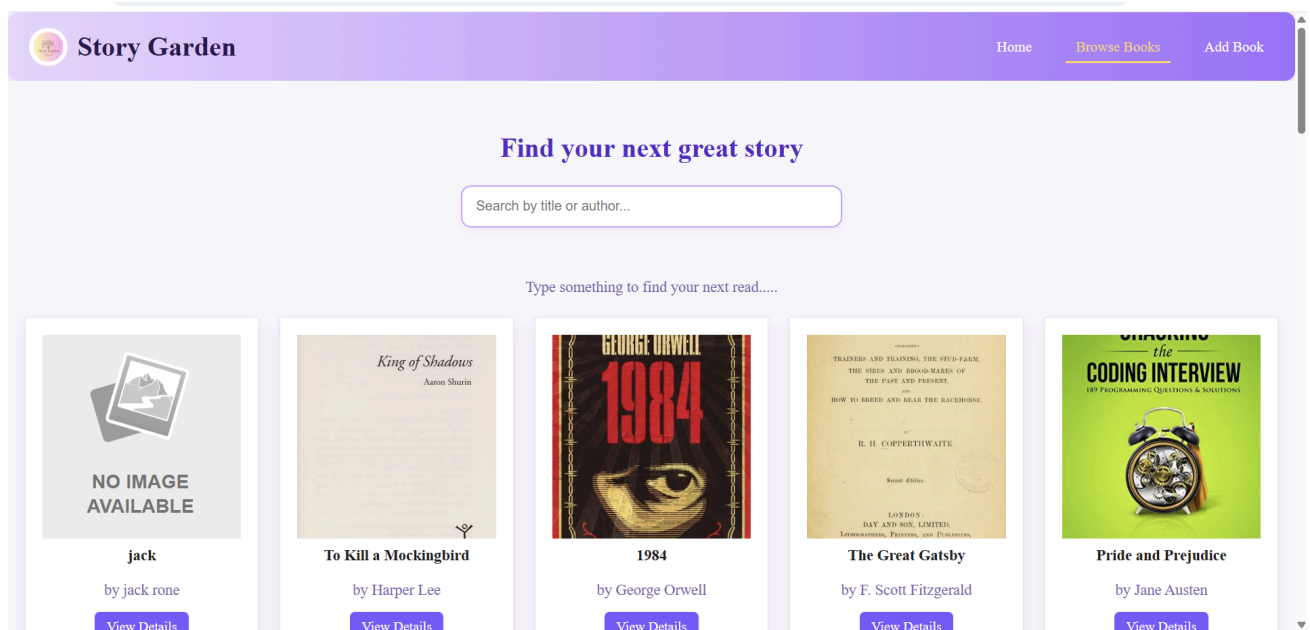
Story Garden

Home Browse Books Add Book

Find your next great story

Search by title or author...

Type something to find your next read.....

NO IMAGE AVAILABLE

jack

by jack rone

View Details

King of Shadows
Aaron Shurin

To Kill a Mockingbird

by Harper Lee

View Details

GEORGE ORWELL
1984

1984

by George Orwell

View Details

TRAINERS AND TRAINING, THE STUD-FARM, THE SIRES AND BROOD-MARES OF THE PAST AND PRESENT. AND HOW TO BREED AND REAR THE RACEHORSE.

BY

R. H. COPPERTHWAITE

Second Edition

LONDON:
DAY AND SON, LIMITED,
LITHOGRAPHERS, PRINTERS, AND PUBLISHERS,

The Great Gatsby

by F. Scott Fitzgerald

View Details

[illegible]
the
CODING INTERVIEW
189 PROGRAMMING QUESTIONS & SOLUTIONS

Pride and Prejudice

by Jane Austen

View Details